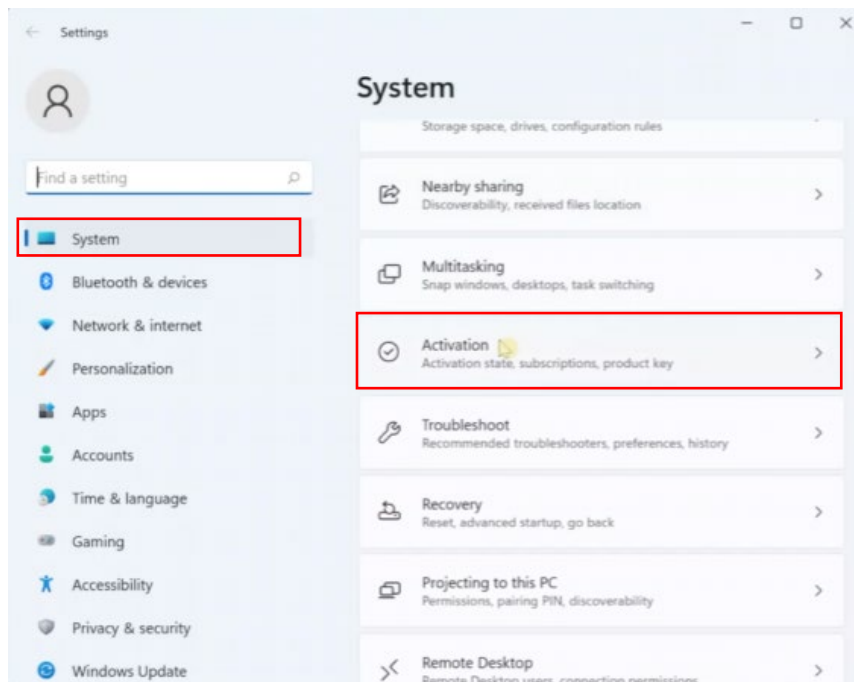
Settings

Find a setting

System

Bluetooth & devices

Network & internet

Personalization

Apps

Accounts

Time & language

Gaming

Accessibility

Privacy & security

Windows Update

System

Storage space, drives, configuration rules

Nearby sharing
Discoverability, received files location

Multitasking
Snap windows, desktops, task switching

Activation
Activation state, subscriptions, product key

Troubleshoot
Recommended troubleshooters, preferences, history

Recovery
Reset, advanced startup, go back

Projecting to this PC
Permissions, pairing PIN, discoverability

Remote Desktop
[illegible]